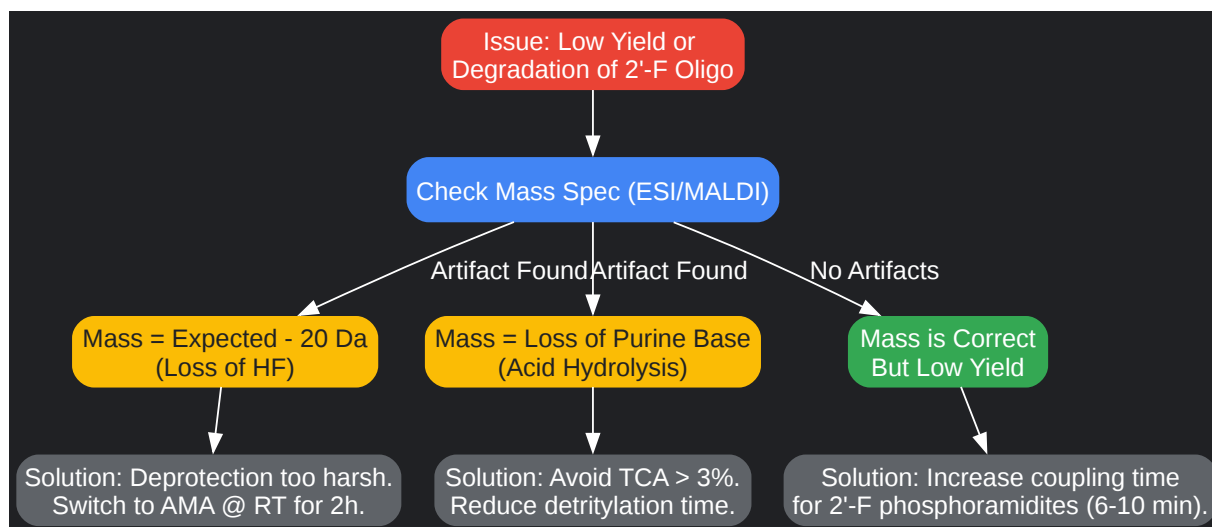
Issue: Low Yield or Degradation of 2'-F Oligo

Check Mass Spec (ESI/MALDI)

Artifact Found

Artifact Found

No Artifacts

Mass = Expected - 20 Da (Loss of HF)

Mass = Loss of Purine Base (Acid Hydrolysis)

Mass is Correct But Low Yield

Solution: Deprotection too harsh. Switch to AMA @ RT for 2h.

Solution: Avoid TCA > 3%. Reduce detritylation time.

Solution: Increase coupling time for 2'-F phosphoramidites (6-10 min).